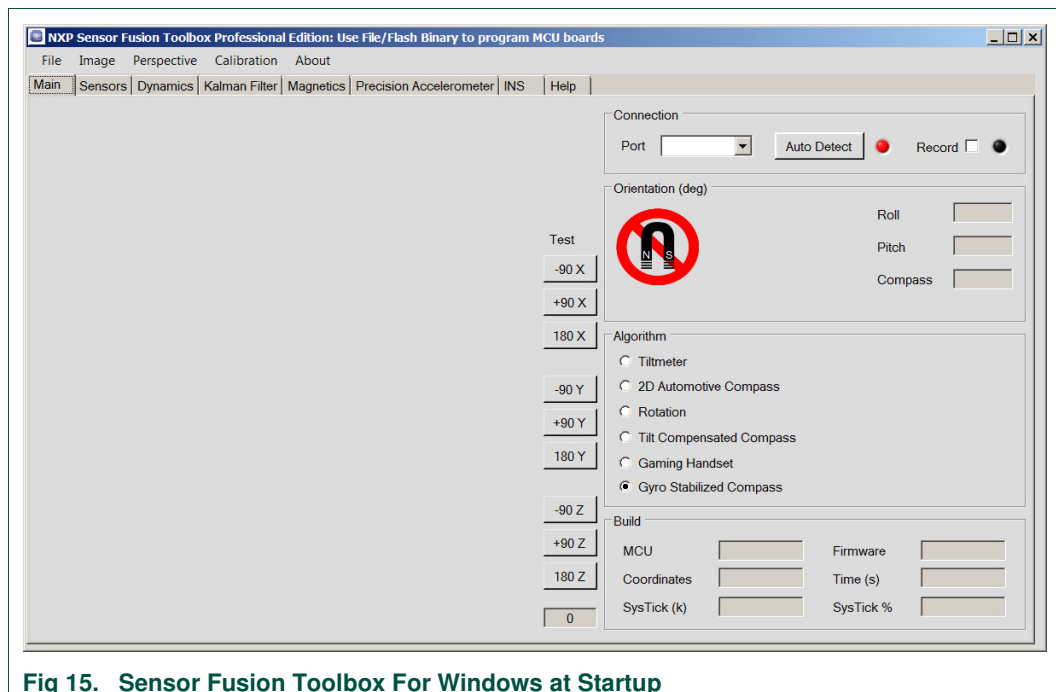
NXP Sensor Fusion Toolbox Professional Edition: Use File/Flash Binary to program MCU boards

File Image Perspective Calibration About

Main | Sensors | Dynamics | Kalman Filter | Magnetics | Precision Accelerometer | INS | Help

Connection
Port
Auto Detect
Record

Orientation (deg)
N S
Roll
Pitch
Compass

Test
-90 X
+90 X
180 X
-90 Y
+90 Y
180 Y
-90 Z
+90 Z
180 Z
0

Algorithm
Tiltmeter
2D Automotive Compass
Rotation
Tilt Compensated Compass
Gaming Handset
Gyro Stabilized Compass

Build
MCU
Firmware
Coordinates
Time (s)
SysTick (k)
SysTick %

Fig 15. Sensor Fusion Toolbox For Windows at Startup